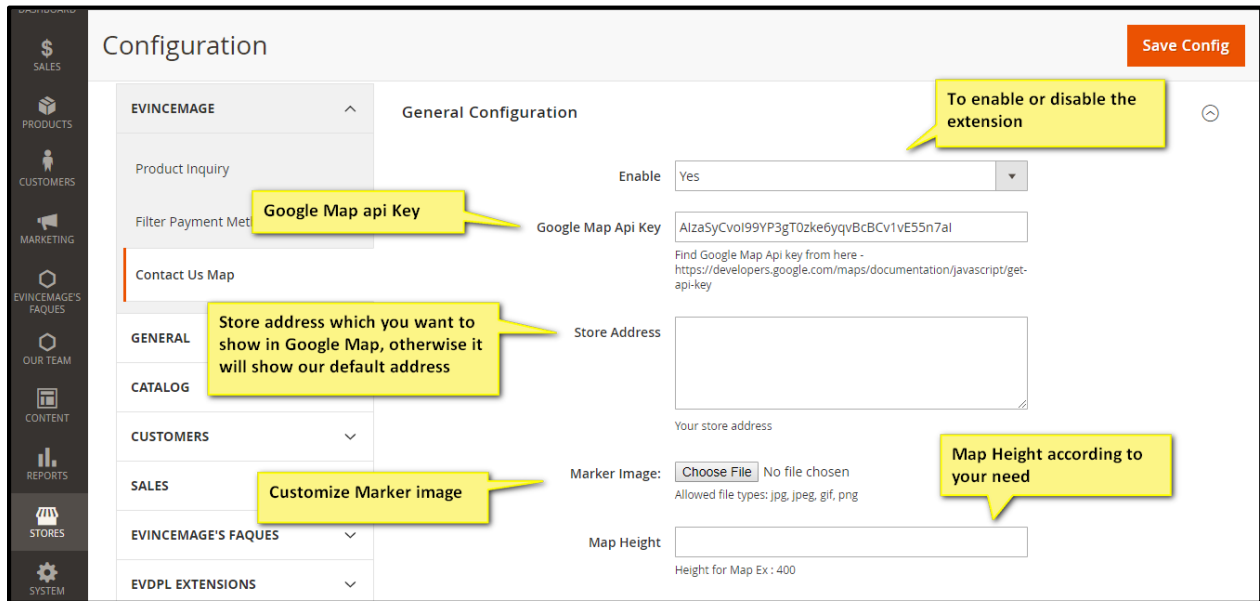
DASHBOARD
SALES
PRODUCTS
CUSTOMERS
MARKETING
EVINCEMAGE'S FAQUES
OUR TEAM
CONTENT
REPORTS
STORES
SYSTEM

Configuration

Save Config

EVINCEMAGE

Product Inquiry

Filter Payment Met

Contact Us Map

GENERAL

CATALOG

CUSTOMERS

SALES

EVINCEMAGE'S FAQUES

EVDPL EXTENSIONS

General Configuration

To enable or disable the extension

Enable
Yes

Google Map api Key

Google Map Api Key
AIzaSyCvoI99YP3gT0zke6yqvBcBCv1vE55n7aI
Find Google Map Api key from here - https://developers.google.com/maps/documentation/javascript/get-api-key

Store address which you want to show in Google Map, otherwise it will show our default address

Store Address

Your store address

Map Height according to your need

Marker Image:
Choose File No file chosen
Allowed file types: jpg, jpeg, gif, png

Customize Marker image

Map Height
Height for Map Ex : 400